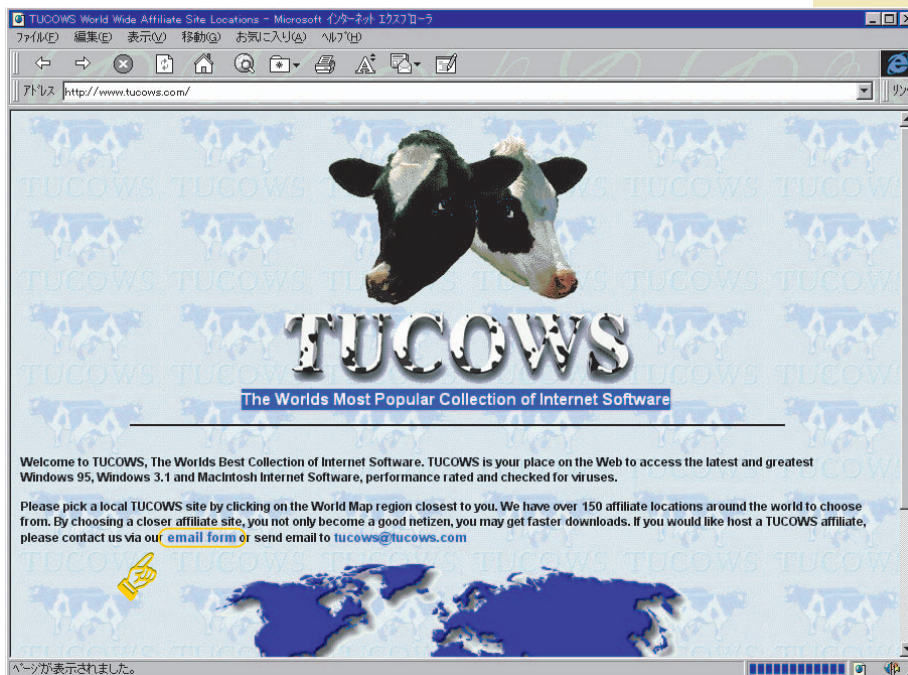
TUCOWS World Wide Affiliate Site Locations - Microsoft インターネット エクスプローラ

ファイル(F) 編集(E) 表示(V) 移動(G) お気に入り(A) ヘルプ(H)

アドレス http://www.tucows.com/

リンク

TUCOWS

The Worlds Most Popular Collection of Internet Software

Welcome to TUCOWS, The Worlds Best Collection of Internet Software. TUCOWS is your place on the Web to access the latest and greatest Windows 95, Windows 3.1 and MacIntosh Internet Software, performance rated and checked for viruses.

Please pick a local TUCOWS site by clicking on the World Map region closest to you. We have over 150 affiliate locations around the world to choose from. By choosing a closer affiliate site, you not only become a good netizen, you may get faster downloads. If you would like host a TUCOWS affiliate, please contact us via our email form or send email to tucows@tucows.com

ページが表示されました。